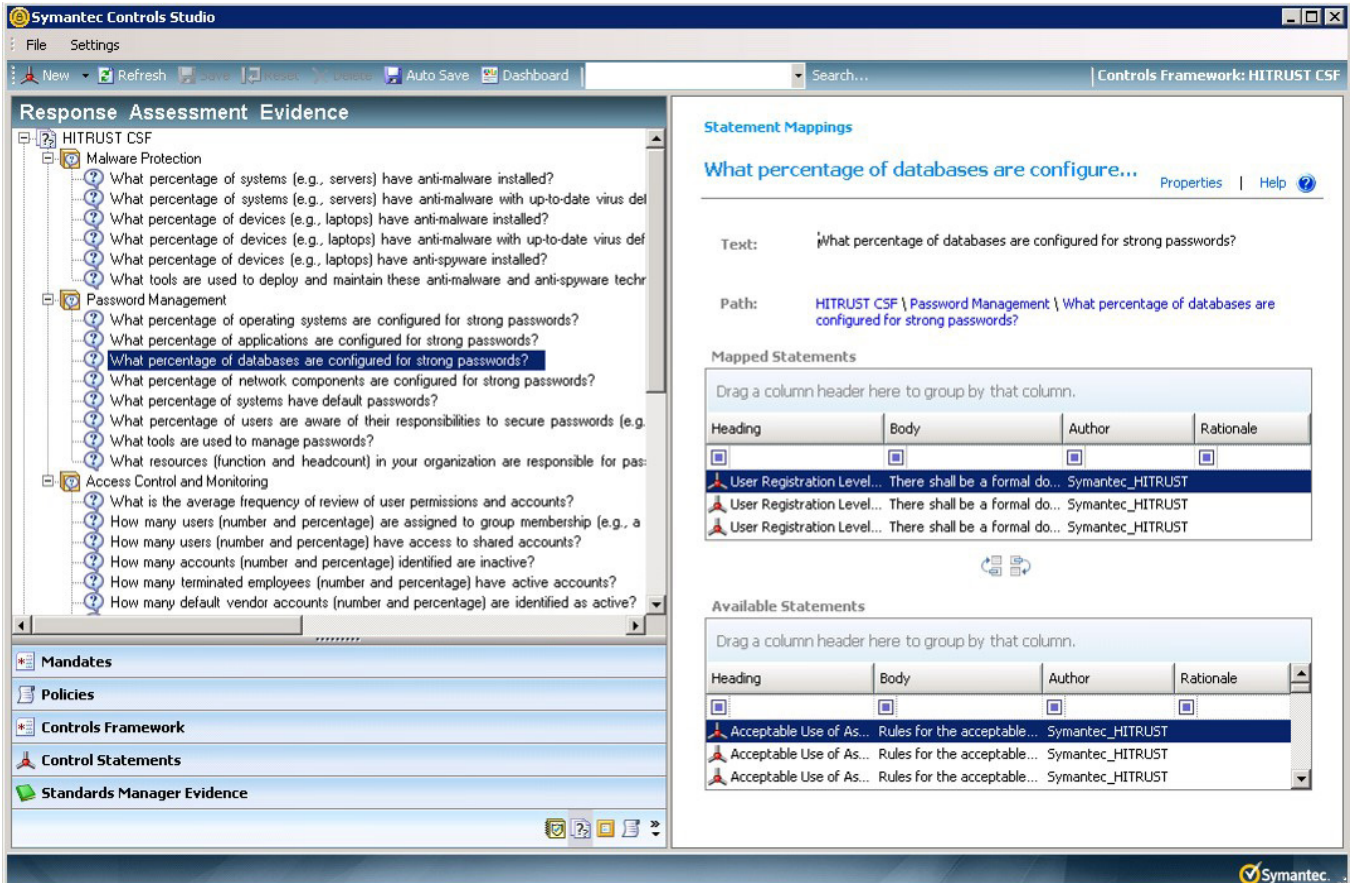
Symantec Controls Studio

File Settings

New Refresh Save Reset Delete Auto Save Dashboard Search... Controls Framework: HITRUST CSF

Response Assessment Evidence

HITRUST CSF
Malware Protection
What percentage of systems (e.g., servers) have anti-malware installed?
What percentage of systems (e.g., servers) have anti-malware with up-to-date virus def
What percentage of devices (e.g., laptops) have anti-malware installed?
What percentage of devices (e.g., laptops) have anti-malware with up-to-date virus def
What percentage of devices (e.g., laptops) have anti-spyware installed?
What tools are used to deploy and maintain these anti-malware and anti-spyware techr
Password Management
What percentage of operating systems are configured for strong passwords?
What percentage of applications are configured for strong passwords?
What percentage of databases are configured for strong passwords?
What percentage of network components are configured for strong passwords?
What percentage of systems have default passwords?
What percentage of users are aware of their responsibilities to secure passwords (e.g.
What tools are used to manage passwords?
What resources (function and headcount) in your organization are responsible for pas:
Access Control and Monitoring
What is the average frequency of review of user permissions and accounts?
How many users (number and percentage) are assigned to group membership (e.g., a
How many users (number and percentage) have access to shared accounts?
How many accounts (number and percentage) identified are inactive?
How many terminated employees (number and percentage) have active accounts?
How many default vendor accounts (number and percentage) are identified as active?

Mandates
Policies
Controls Framework
Control Statements
Standards Manager Evidence

Statement Mappings

What percentage of databases are configure...

Properties | Help

Text: What percentage of databases are configured for strong passwords?

Path: HITRUST CSF \ Password Management \ What percentage of databases are configured for strong passwords?

Mapped Statements

Drag a column header here to group by that column.

| Heading | Body | Author | Rationale |
|---|---|---|---|
| User Registration Level... | There shall be a formal do... | Symantec_HITRUST | |
| User Registration Level... | There shall be a formal do... | Symantec_HITRUST | |
| User Registration Level... | There shall be a formal do... | Symantec_HITRUST | |

Available Statements

Drag a column header here to group by that column.

| Heading | Body | Author | Rationale |
|---|---|---|---|
| Acceptable Use of As... | Rules for the acceptable... | Symantec_HITRUST | |
| Acceptable Use of As... | Rules for the acceptable... | Symantec_HITRUST | |
| Acceptable Use of As... | Rules for the acceptable... | Symantec_HITRUST | |

Symantec.